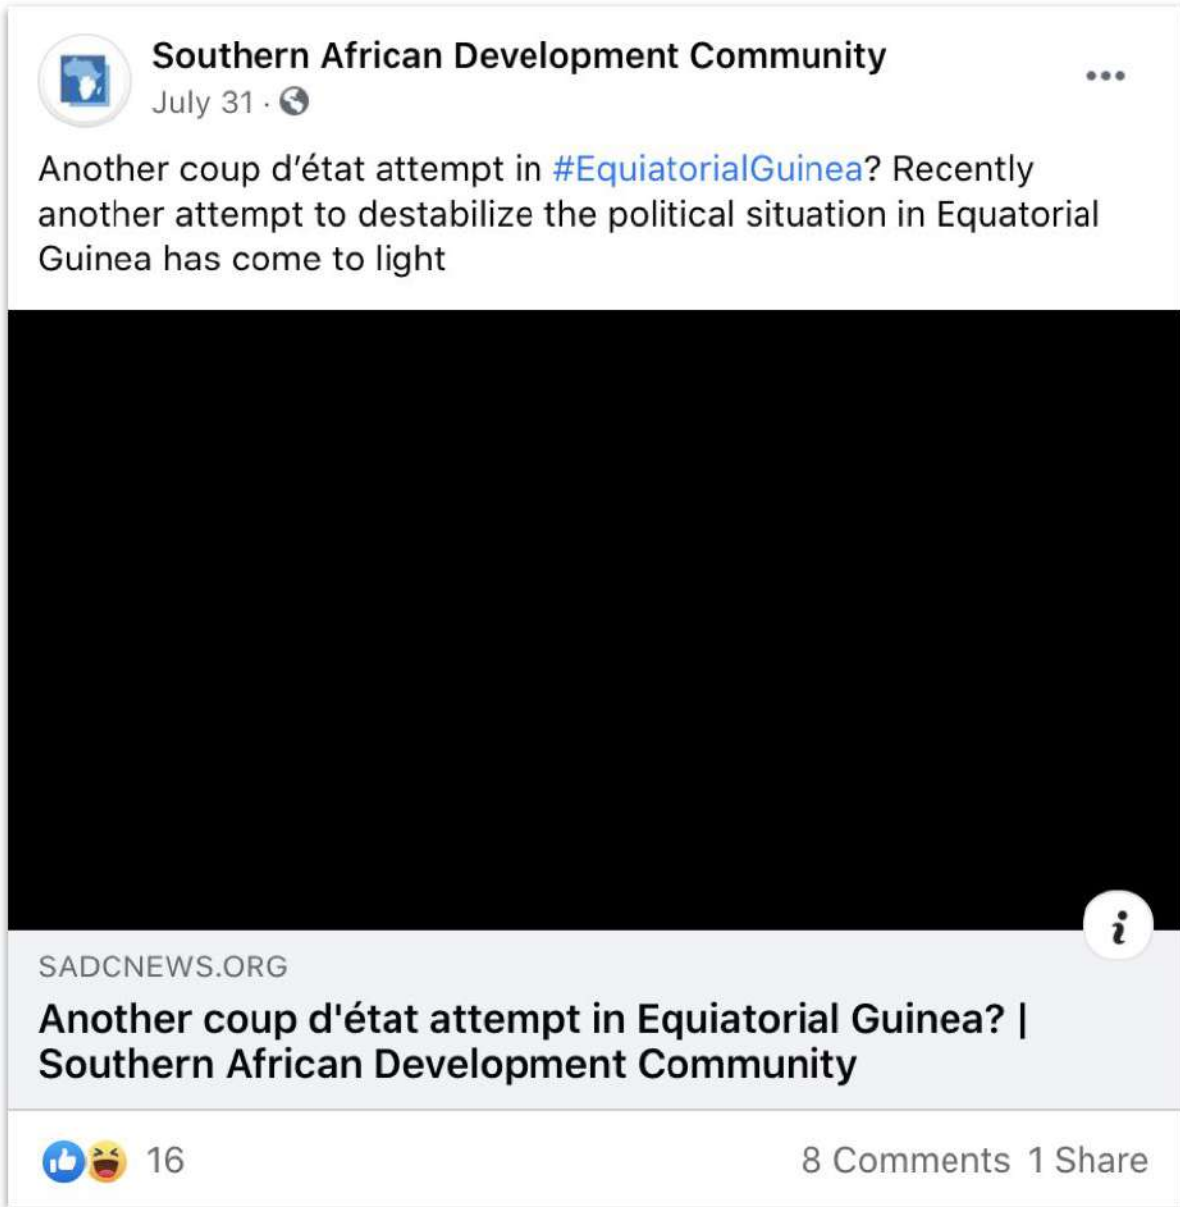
Southern African Development Community
July 31 ·

•••

Another coup d'état attempt in #EquatorialGuinea? Recently another attempt to destabilize the political situation in Equatorial Guinea has come to light

i

SADCNEWS.ORG
Another coup d'état attempt in Equatorial Guinea? | Southern African Development Community

16

8 Comments 1 Share